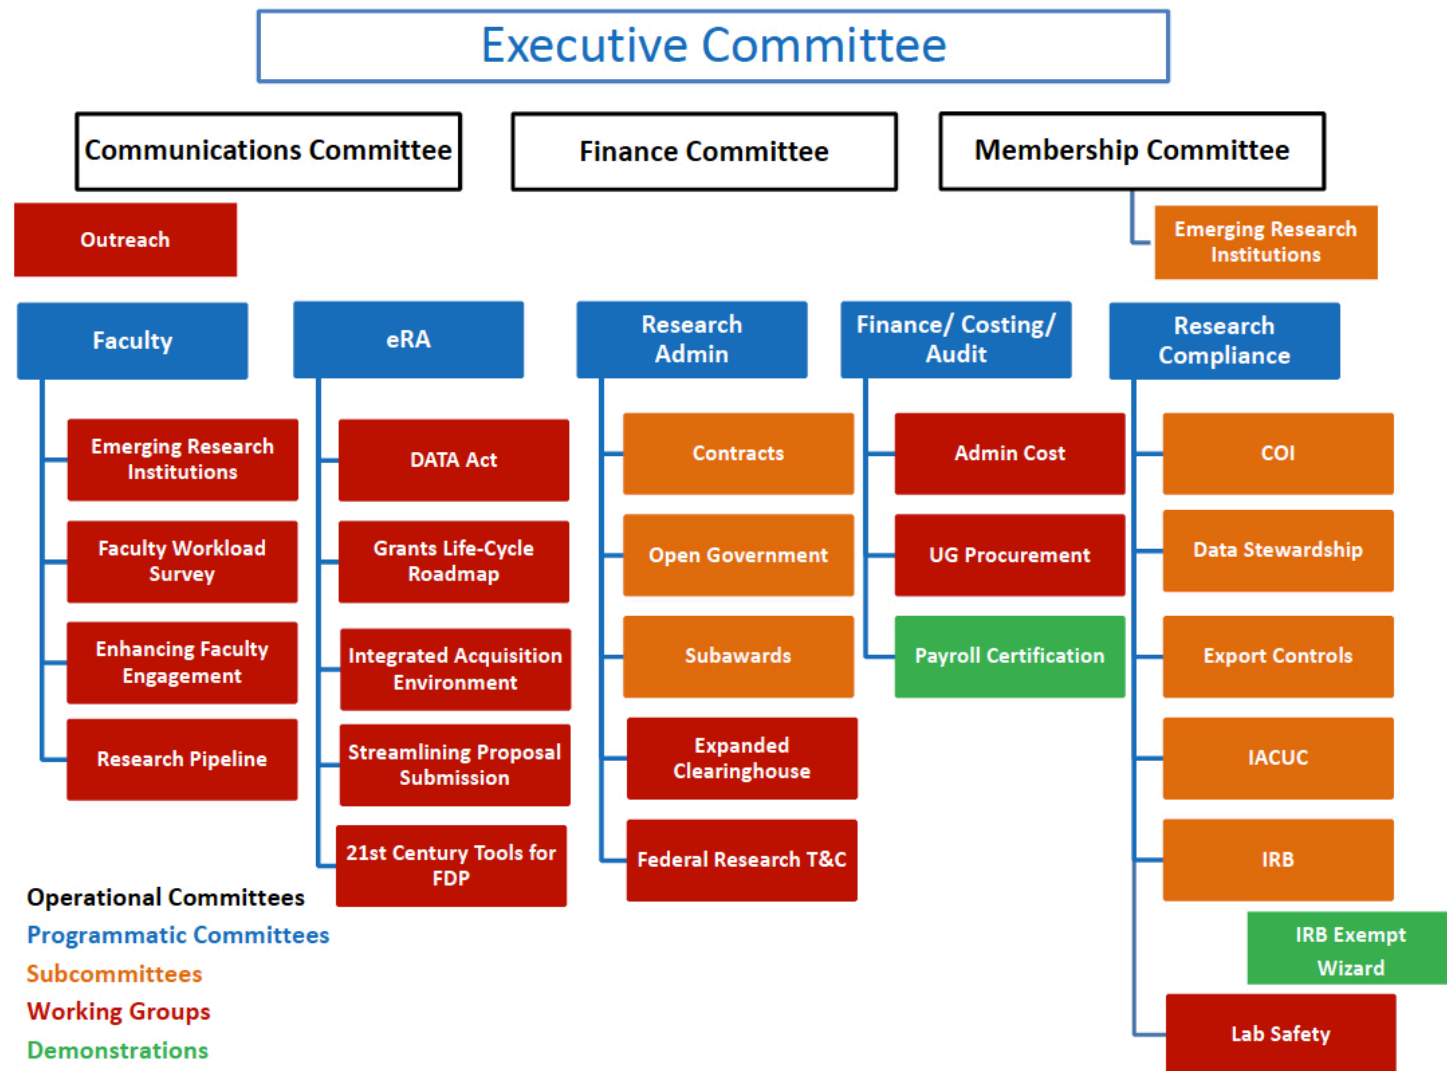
Executive Committee

Communications Committee

Finance Committee

Membership Committee

Outreach

Emerging Research Institutions

Faculty

Emerging Research Institutions

Faculty Workload Survey

Enhancing Faculty Engagement

Research Pipeline

eRA

DATA Act

Grants Life-Cycle Roadmap

Integrated Acquisition Environment

Streamlining Proposal Submission

21st Century Tools for FDP

Research Admin

Contracts

Open Government

Subawards

Expanded Clearinghouse

Federal Research T&C

Finance/ Costing/ Audit

Admin Cost

UG Procurement

Payroll Certification

Research Compliance

COI

Data Stewardship

Export Controls

IACUC

IRB

IRB Exempt Wizard

Lab Safety

Operational Committees
Programmatic Committees
Subcommittees
Working Groups
Demonstrations